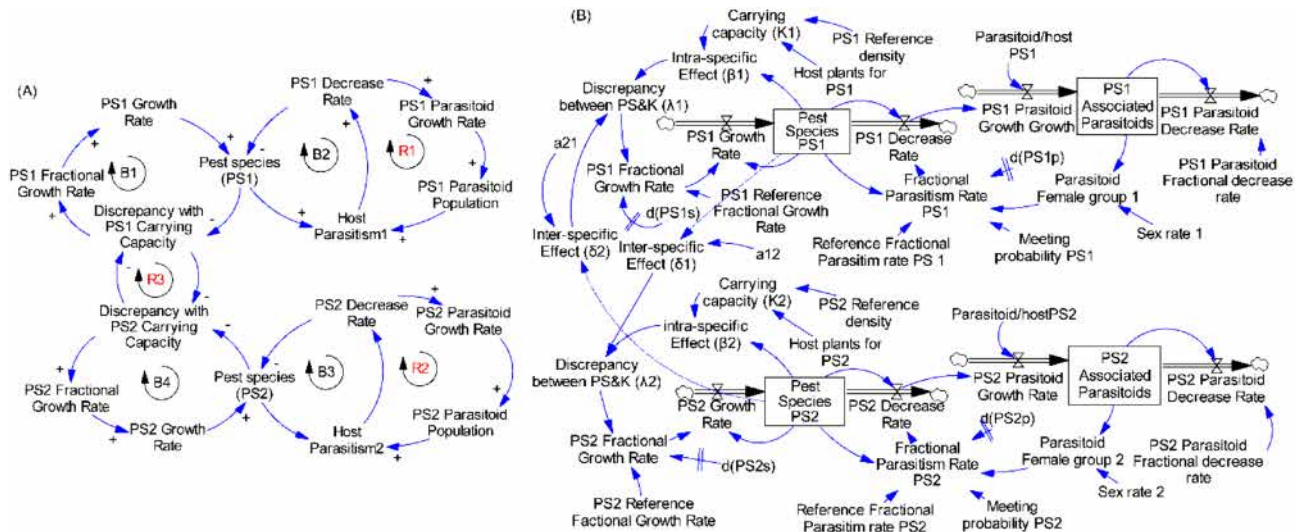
(A)

PS1 Growth Rate

PS1 Decrease Rate

PS1 Parasitoid Growth Rate

PS1 Fractional Growth Rate

B1

Pest species (PS1)

B2

R1

PS1 Parasitoid Population

Discrepancy with PS1 Carrying Capacity

Host Parasitism1

R3

Discrepancy with PS2 Carrying Capacity

PS2 Decrease Rate

PS2 Parasitoid Growth Rate

R2

B4

Pest species (PS2)

B3

PS2 Fractional Growth Rate

PS2 Growth Rate

Host Parasitism2

PS2 Parasitoid Population

(B)

Carrying capacity (K1)

PS1 Reference density

Intra-specific Effect (β1)

Host plants for PS1

Parasitoid/host PS1

Discrepancy between PS&K (λ1)

PS1 Associated Parasitoids

PS1 Growth Rate

Pest Species PS1

PS1 Decrease Rate

PS1 Prasitoid Growth Growth

PS1 Parasitoid Decrease Rate

a21

PS1 Fractional Growth Rate

PS1 Reference Fractional Growth Rate

d(PS1p)

Fractional Parasitism Rate PS1

PS1 Parasitoid Fractional decrease rate

d(PS1s)

Parasitoid Female group 1

Inter-specific Effect (δ2)

Inter-specific Effect (δ1)

a12

Reference Fractional Parasitim rate PS 1

Meeting probability PS1

Sex rate 1

Carrying capacity (K2)

PS2 Reference density

intra-specific Effect (β2)

Host plants for PS2

Parasitoid/hostPS2

Discrepancy between PS&K (λ2)

PS2 Growth Rate

Pest Species PS2

PS2 Decrease Rate

PS2 Prasitoid Growth Rate

PS2 Associated Parasitoids

PS2 Parasitoid Decrease Rate

d(PS2p)

PS2 Fractional Growth Rate

d(PS2s)

Fractional Parasitism Rate PS2

Parasitoid Female group 2

PS2 Parasitoid Fractional decrease rate

Sex rate 2

PS2 Reference Factional Growth Rate

Reference Fractional Parasitim rate PS2

Meeting probability PS2